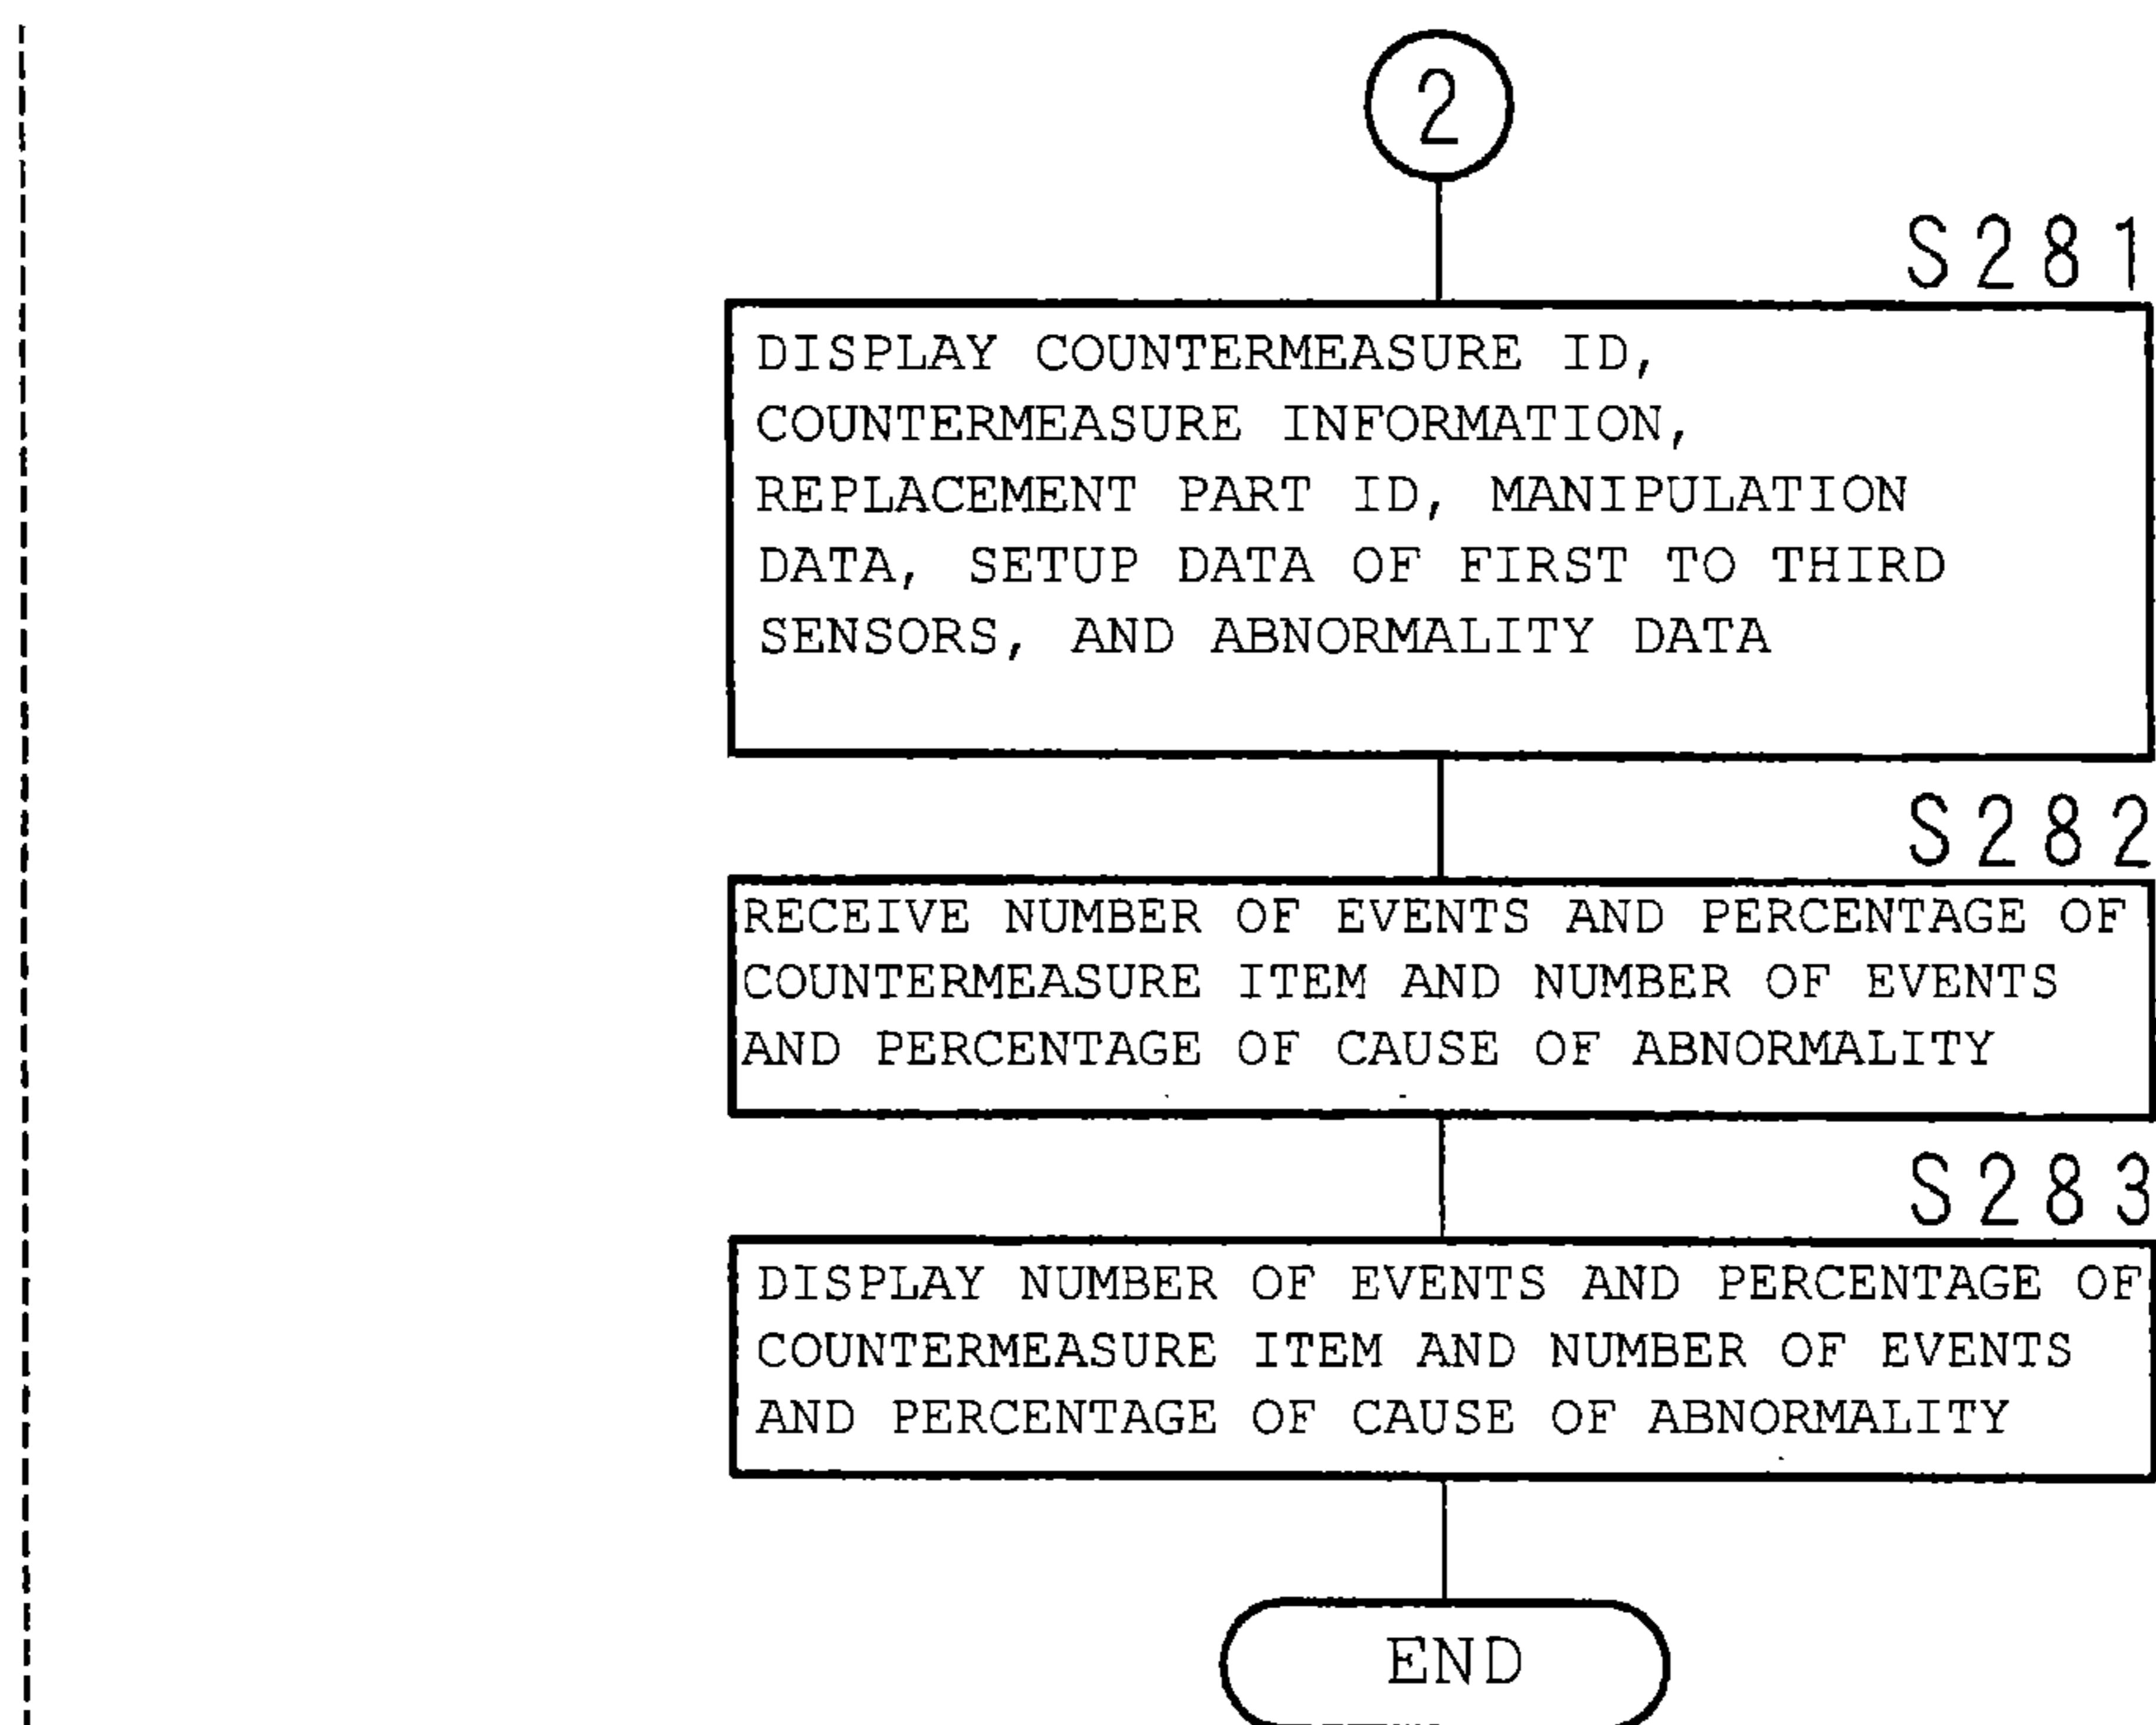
2

S281

DISPLAY COUNTERMEASURE ID, COUNTERMEASURE INFORMATION, REPLACEMENT PART ID, MANIPULATION DATA, SETUP DATA OF FIRST TO THIRD SENSORS, AND ABNORMALITY DATA

S282

RECEIVE NUMBER OF EVENTS AND PERCENTAGE OF COUNTERMEASURE ITEM AND NUMBER OF EVENTS AND PERCENTAGE OF CAUSE OF ABNORMALITY

S283

DISPLAY NUMBER OF EVENTS AND PERCENTAGE OF COUNTERMEASURE ITEM AND NUMBER OF EVENTS AND PERCENTAGE OF CAUSE OF ABNORMALITY

END